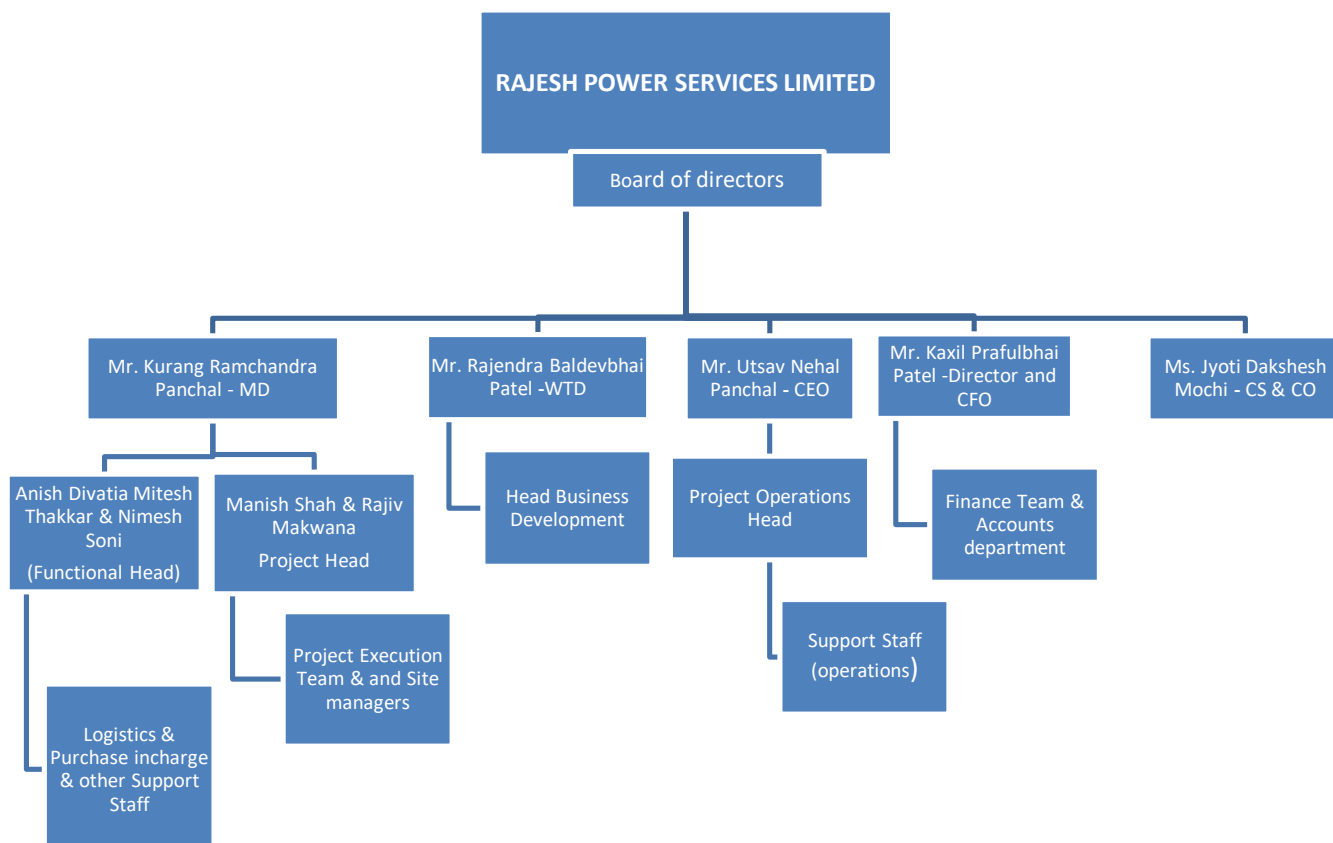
RAJESH POWER SERVICES LIMITED

Board of directors

Mr. Kurang Ramchandra Panchal - MD

Mr. Rajendra Baldevbhai Patel -WTD

Mr. Utsav Nehal Panchal - CEO

Mr. Kaxil Prafulbhai Patel -Director and CFO

Ms. Jyoti Dakshesh Mochi - CS & CO

Anish Divatia Mitesh Thakkar & Nimesh Soni

(Functional Head)

Manish Shah & Rajiv Makwana

Project Head

Head Business Development

Project Operations Head

Finance Team & Accounts department

Support Staff (operations)

Project Execution Team & and Site managers

Logistics & Purchase incharge & other Support Staff